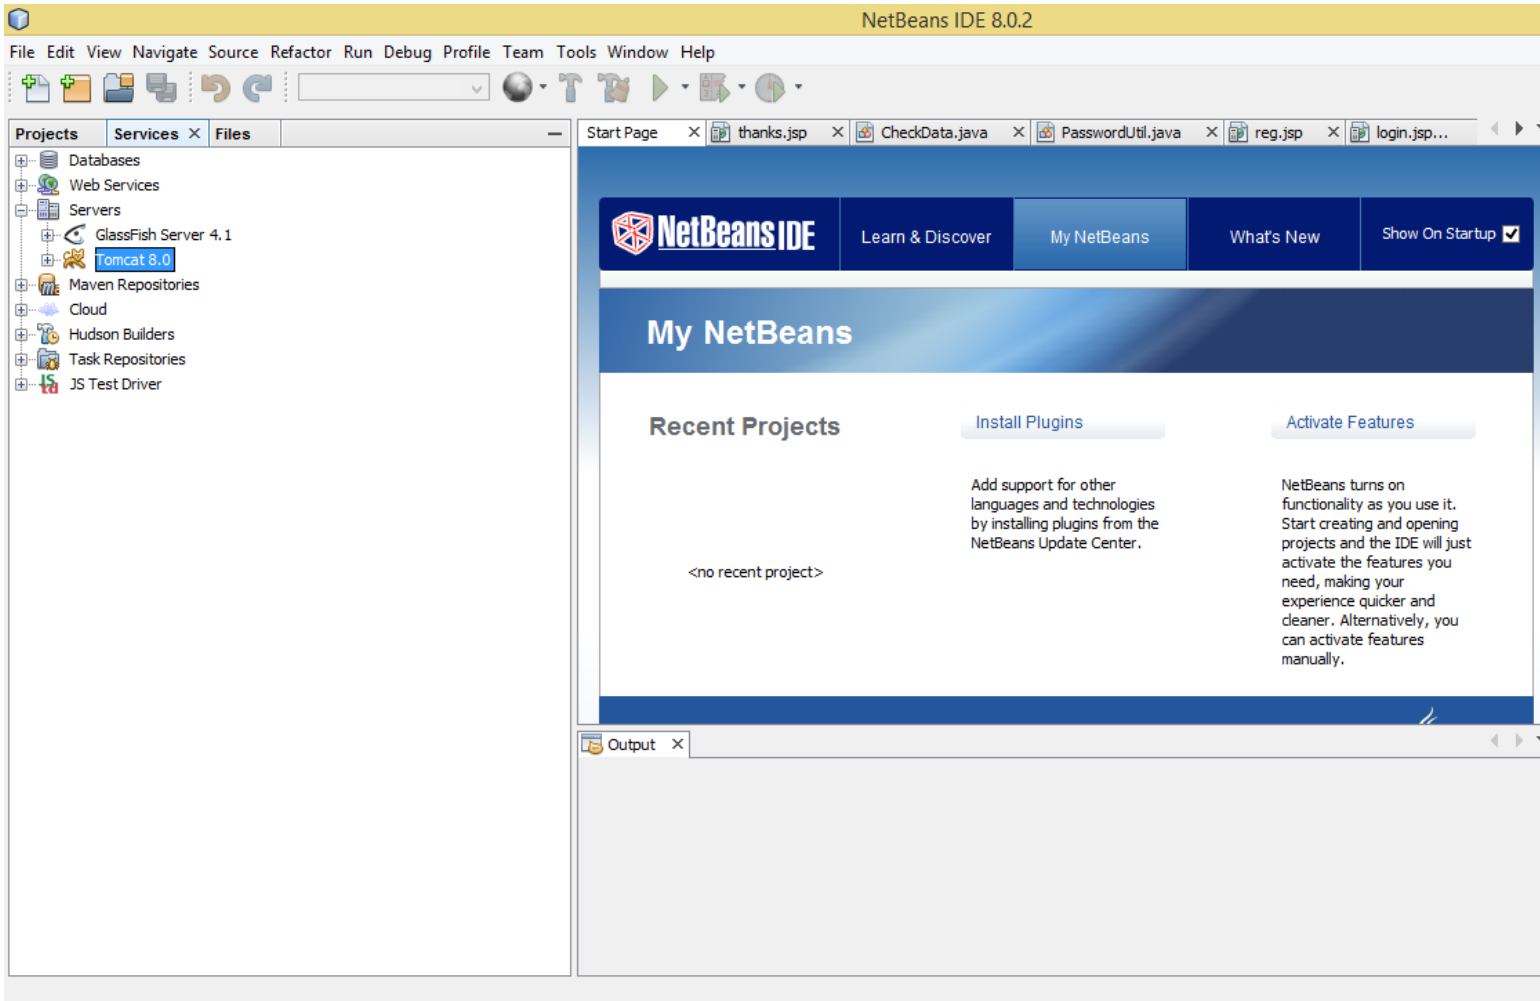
NetBeans IDE 8.0.2

File Edit View Navigate Source Refactor Run Debug Profile Team Tools Window Help

Projects Services × Files

Databases
Web Services
Servers
GlassFish Server 4.1
Tomcat 8.0
Maven Repositories
Cloud
Hudson Builders
Task Repositories
JS Test Driver

Start Page × thanks.jsp × CheckData.java × PasswordUtil.java × reg.jsp × login.jsp...

NetBeans IDE Learn & Discover My NetBeans What's New Show On Startup

My NetBeans

Recent Projects

<no recent project>

Install Plugins

Add support for other languages and technologies by installing plugins from the NetBeans Update Center.

Activate Features

NetBeans turns on functionality as you use it. Start creating and opening projects and the IDE will just activate the features you need, making your experience quicker and cleaner. Alternatively, you can activate features manually.

Output ×